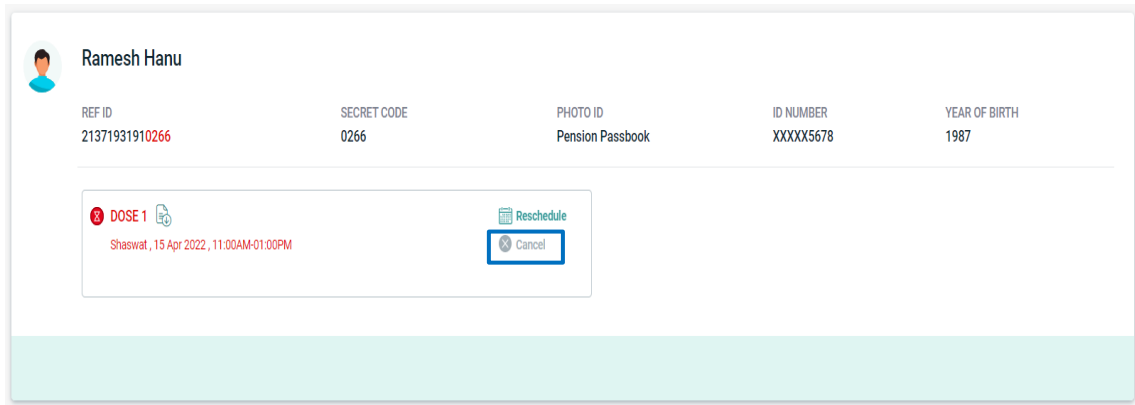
Ramesh Hanu

| REF ID | SECRET CODE | PHOTO ID | ID NUMBER | YEAR OF BIRTH |
|---|---|---|---|---|
| 21371931910266 | 0266 | Pension Passbook | XXXXX5678 | 1987 |

DOSE 1

Reschedule

Shaswat , 15 Apr 2022 , 11:00AM-01:00PM

Cancel